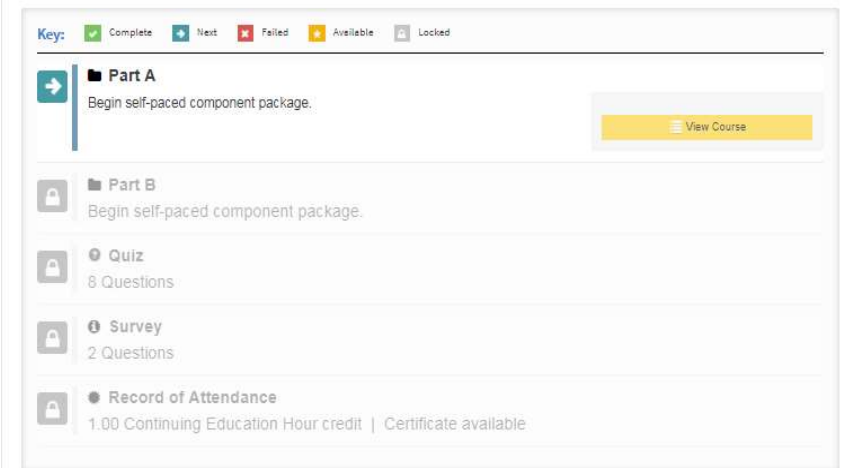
Key: Complete Next Failed Available Locked

Part A
Begin self-paced component package.
View Course

Part B
Begin self-paced component package.

Quiz
8 Questions

Survey
2 Questions

Record of Attendance
1.00 Continuing Education Hour credit | Certificate available